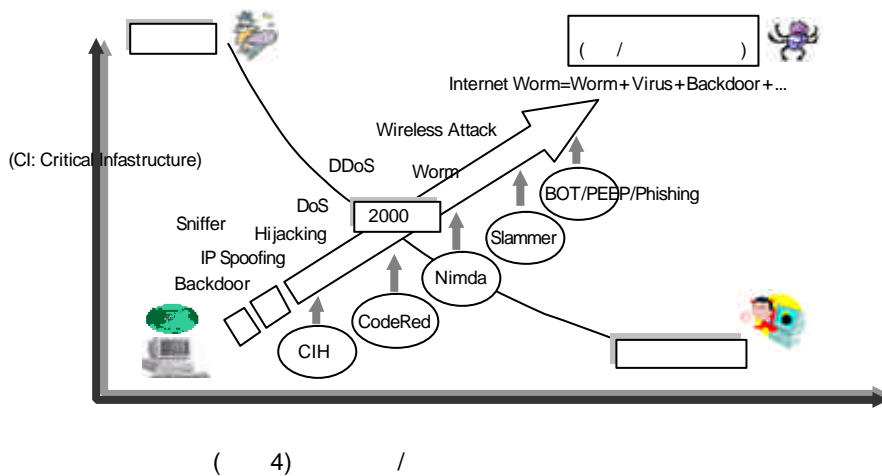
( / )

Internet Worm=Worm+Virus+Backdoor+...

Wireless Attack

(CI: Critical Infastructure)

DDoS

Worm

DoS

2000

BOT/PEEP/Phishing

Sniffer

Hijacking

Slammer

IP Spoofing

Backdoor

Nimda

CodeRed

CIH

( 4) /